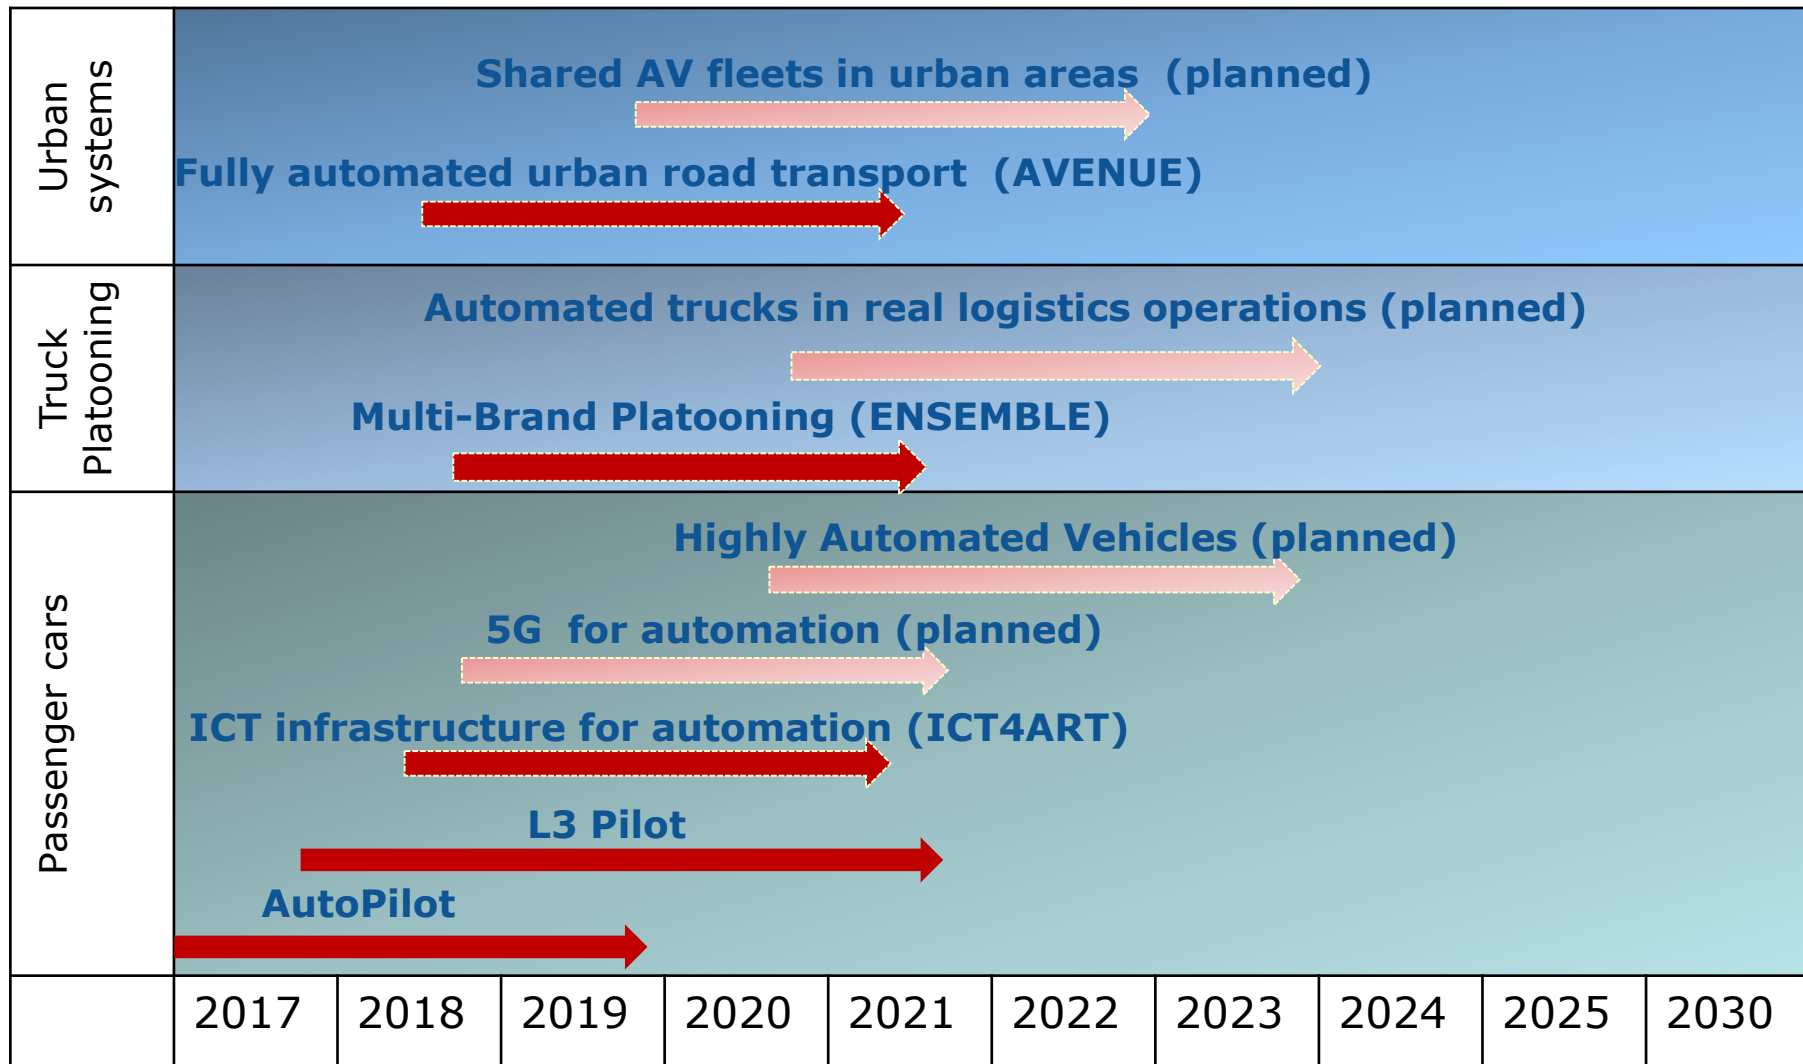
Urban systems

Shared AV fleets in urban areas (planned)

Fully automated urban road transport (AVENUE)

Truck Platooning

Automated trucks in real logistics operations (planned)

Multi-Brand Platooning (ENSEMBLE)

Passenger cars

Highly Automated Vehicles (planned)

5G for automation (planned)

ICT infrastructure for automation (ICT4ART)

L3 Pilot

AutoPilot

| 2017 | 2018 | 2019 | 2020 | 2021 | 2022 | 2023 | 2024 | 2025 | 2030 |
|---|---|---|---|---|---|---|---|---|---|